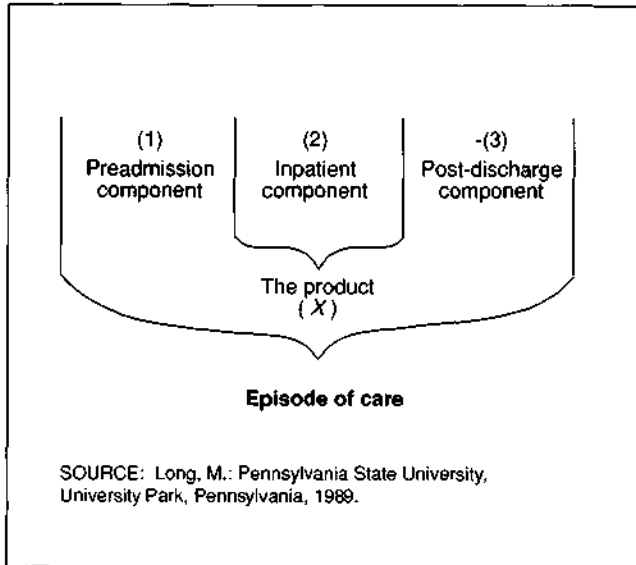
(1)
Preadmission component

(2)
Inpatient component

-(3)
Post-discharge component

The product
($X$)

**Episode of care**

SOURCE: Long, M.: Pennsylvania State University, University Park, Pennsylvania, 1989.